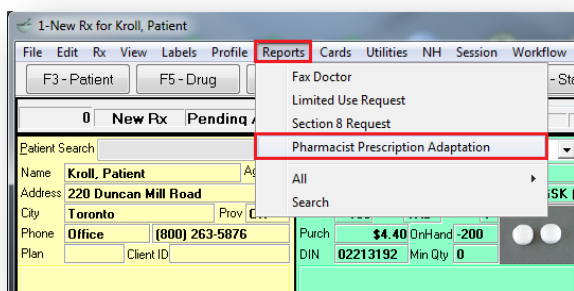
1-New Rx for Kroll, Patient

File Edit Rx View Labels Profile Reports Cards Utilities NH Session Workflow

F3 - Patient F5 - Drug - Sta

0 New Rx Pending A

Fax Doctor
Limited Use Request
Section 8 Request
Pharmacist Prescription Adaptation
All
Search

Patient Search
Name Kroll, Patient Ag
Address 220 Duncan Mill Road
City Toronto Prov O
Phone Office (800) 263-5876
Plan Client ID

SK

Purch $4.40 OnHand -200
DIN 02213192 Min Qty 0